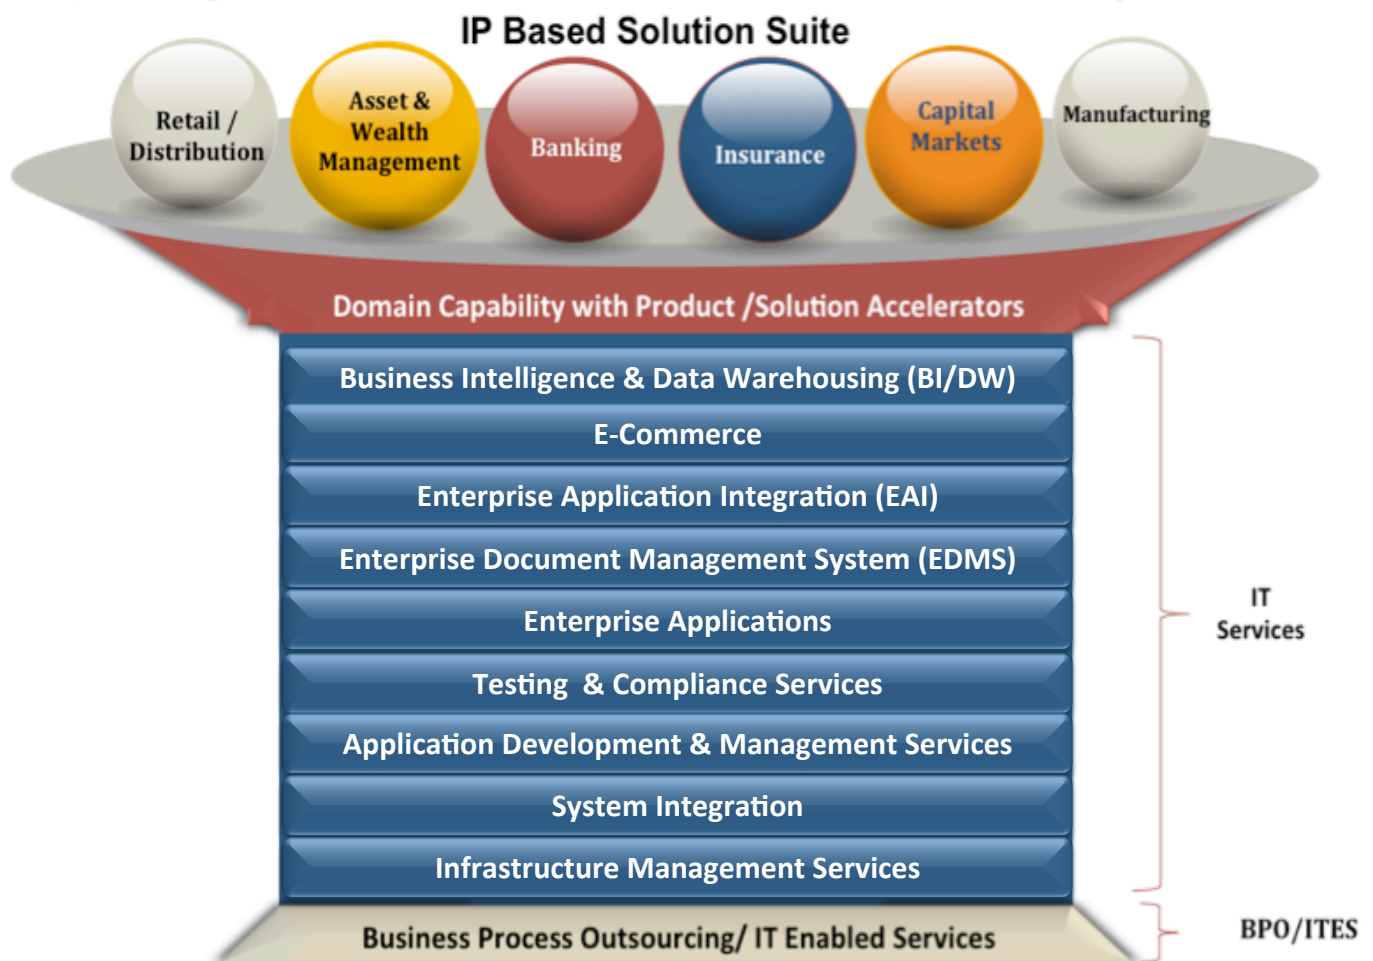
IP Based Solution Suite

Retail / Distribution

Asset & Wealth Management

Banking

Insurance

Capital Markets

Manufacturing

Domain Capability with Product /Solution Accelerators

Business Intelligence & Data Warehousing (BI/DW)

E-Commerce

Enterprise Application Integration (EAI)

Enterprise Document Management System (EDMS)

Enterprise Applications

Testing & Compliance Services

Application Development & Management Services

System Integration

Infrastructure Management Services

IT Services

Business Process Outsourcing/ IT Enabled Services

BPO/ITES